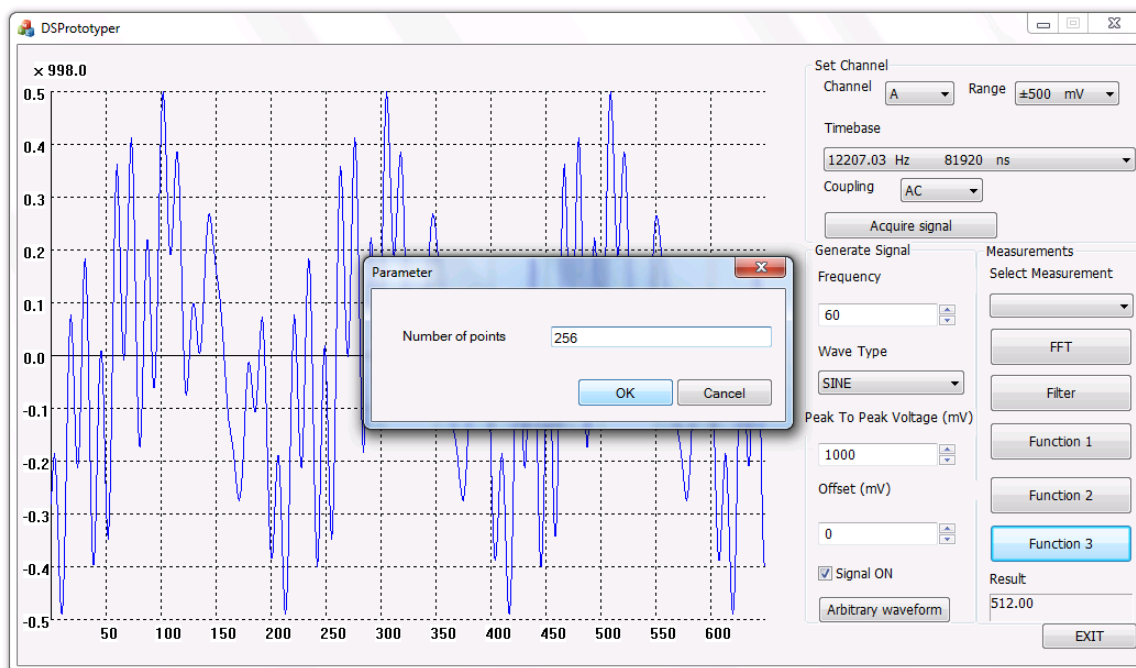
DSPrototyper

× 998.0

0.5
0.4
0.3
0.2
0.1
0.0
-0.1
-0.2
-0.3
-0.4
-0.5

50 100 150 200 250 300 350 400 450 500 550 600

Parameter

Number of points 256

OK Cancel

Set Channel
Channel A
Range ±500 mV
Timebase
12207.03 Hz 81920 ns
Coupling AC
Acquire signal

Generate Signal
Frequency
60
Wave Type
SINE
Peak To Peak Voltage (mV)
1000
Offset (mV)
0
Signal ON
Arbitrary waveform

Measurements
Select Measurement
FFT
Filter
Function 1
Function 2
Function 3
Result
512.00
EXIT